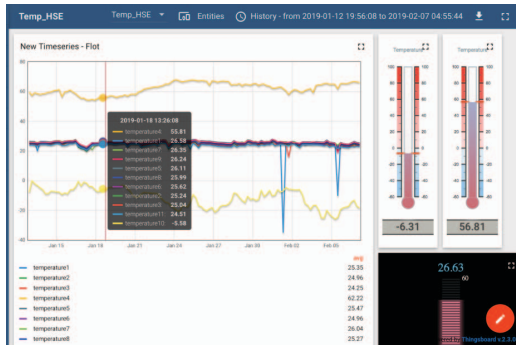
Temp_HSE
Temp_HSE
Entities
History - from 2019-01-12 19:56:08 to 2019-02-07 04:55:44

New Timeseries - Flot

80
60
40
20
0
-20
-40

2019-01-18 13:26:08
temperature4 55.81
temperature1 26.58
temperature7 26.35
temperature9 26.24
temperature8 26.11
temperature6 25.99
temperature5 25.62
temperature2 25.24
temperature3 25.04
temperature11 24.51
temperature10 -5.58

Jan 15 Jan 18 Jan 21 Jan 24 Jan 27 Jan 30 Feb 02 Feb 05

avg
temperature1 25.35
temperature2 24.96
temperature3 24.25
temperature4 62.22
temperature5 25.47
temperature6 24.96
temperature7 26.04
temperature8 25.27

Temperature
100 100
80 80
60 60
40 40
20 20
0 0
-20 -20
-40 -40
-6.31

Temperature
100 100
80 80
60 60
40 40
20 20
0 0
-20 -20
-40 -40
56.81

26.63
60
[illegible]ed by Thingsboard v.2.3.0